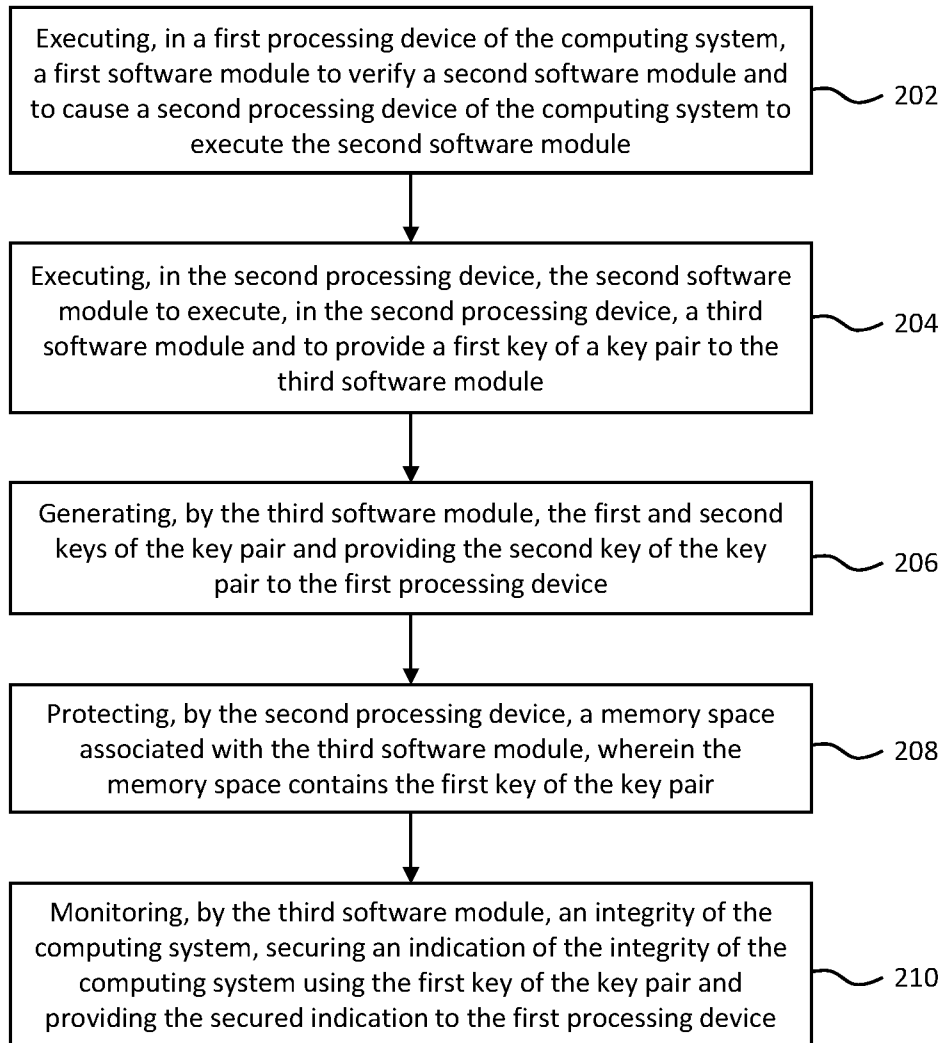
Executing, in a first processing device of the computing system, a first software module to verify a second software module and to cause a second processing device of the computing system to execute the second software module

202

Executing, in the second processing device, the second software module to execute, in the second processing device, a third software module and to provide a first key of a key pair to the third software module

204

Generating, by the third software module, the first and second keys of the key pair and providing the second key of the key pair to the first processing device

206

Protecting, by the second processing device, a memory space associated with the third software module, wherein the memory space contains the first key of the key pair

208

Monitoring, by the third software module, an integrity of the computing system, securing an indication of the integrity of the computing system using the first key of the key pair and providing the secured indication to the first processing device

210